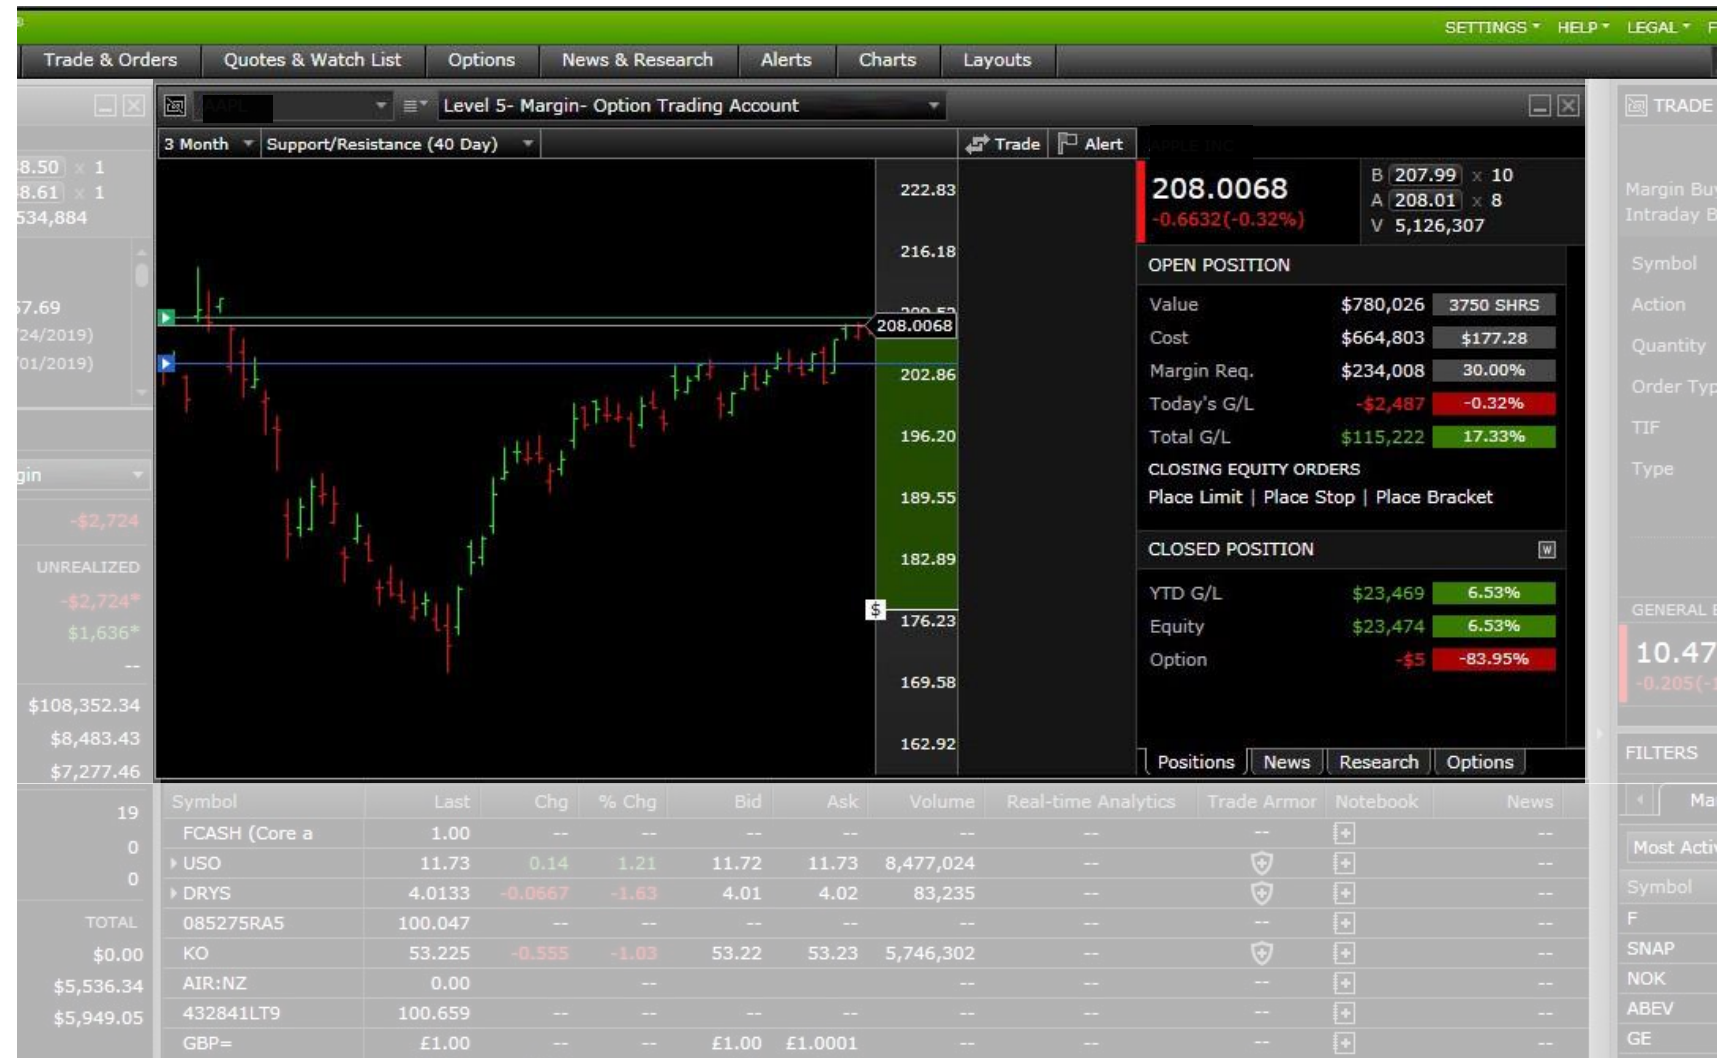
SETTINGS HELP LEGAL F

Trade & Orders | Quotes & Watch List | Options | News & Research | Alerts | Charts | Layouts

Level 5- Margin- Option Trading Account

3 Month | Support/Resistance (40 Day) | Trade | Alert

222.83
216.18
209.53
208.0068
202.86
196.20
189.55
182.89
$
176.23
169.58
162.92

208.0068
-0.6632(-0.32%)

B 207.99 x 10
A 208.01 x 8
V 5,126,307

OPEN POSITION

| | | |
|---|---|---|
| Value | $780,026 | 3750 SHRS |
| Cost | $664,803 | $177.28 |
| Margin Req. | $234,008 | 30.00% |
| Today's G/L | -$2,487 | -0.32% |
| Total G/L | $115,222 | 17.33% |

CLOSING EQUITY ORDERS
Place Limit | Place Stop | Place Bracket

CLOSED POSITION

| | | |
|---|---|---|
| YTD G/L | $23,469 | 6.53% |
| Equity | $23,474 | 6.53% |
| Option | -$5 | -83.95% |

Positions | News | Research | Options

8.50 x 1
8.61 x 1
534,884
57.69
24/2019)
01/2019)
gin
-$2,724
UNREALIZED
-$2,724*
$1,636*
--
$108,352.34
$8,483.43
$7,277.46
19
0
0
TOTAL
$0.00
$5,536.34
$5,949.05

| Symbol | Last | Chg | % Chg | Bid | Ask | Volume | Real-time Analytics | Trade Armor | Notebook | News |
|---|---|---|---|---|---|---|---|---|---|---|
| FCASH (Core a | 1.00 | -- | -- | -- | -- | -- | -- | -- | | -- |
| USO | 11.73 | 0.14 | 1.21 | 11.72 | 11.73 | 8,477,024 | -- | | | -- |
| DRYS | 4.0133 | -0.0667 | -1.63 | 4.01 | 4.02 | 83,235 | -- | | | -- |
| 085275RA5 | 100.047 | -- | -- | -- | -- | -- | -- | -- | | -- |
| KO | 53.225 | -0.555 | -1.03 | 53.22 | 53.23 | 5,746,302 | -- | | | -- |
| AIR:NZ | 0.00 | | -- | | | -- | -- | -- | | -- |
| 432841LT9 | 100.659 | -- | -- | -- | -- | -- | -- | -- | | -- |
| GBP= | £1.00 | -- | -- | £1.00 | £1.0001 | -- | -- | -- | | -- |

TRADE
Margin Bu
Intraday B
Symbol
Action
Quantity
Order Typ
TIF
Type
GENERAL
10.47
-0.205(-
FILTERS
Ma
Most Acti
Symbol
F
SNAP
NOK
ABEV
GE